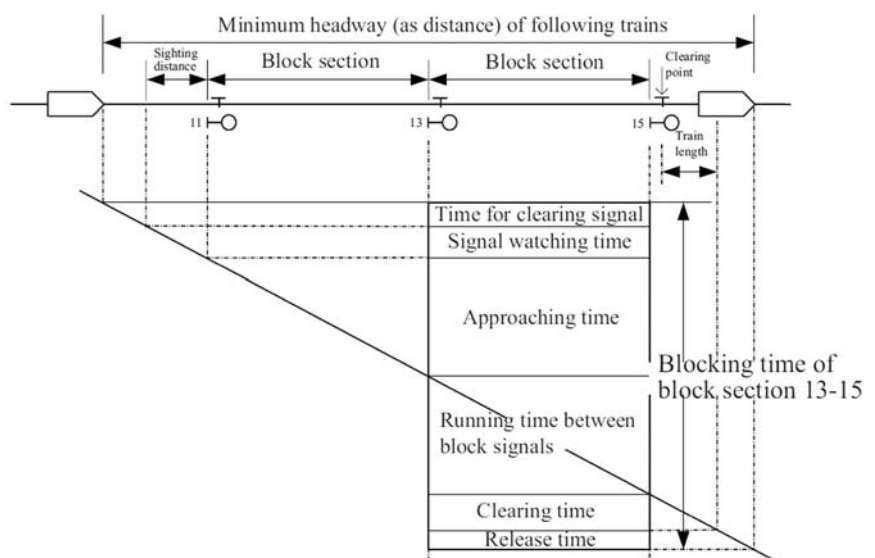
Minimum headway (as distance) of following trains

Sighting distance

Block section

Block section

Clearing point

11

13

15

Train length

Time for clearing signal

Signal watching time

Approaching time

Blocking time of block section 13-15

Running time between block signals

Clearing time

Release time